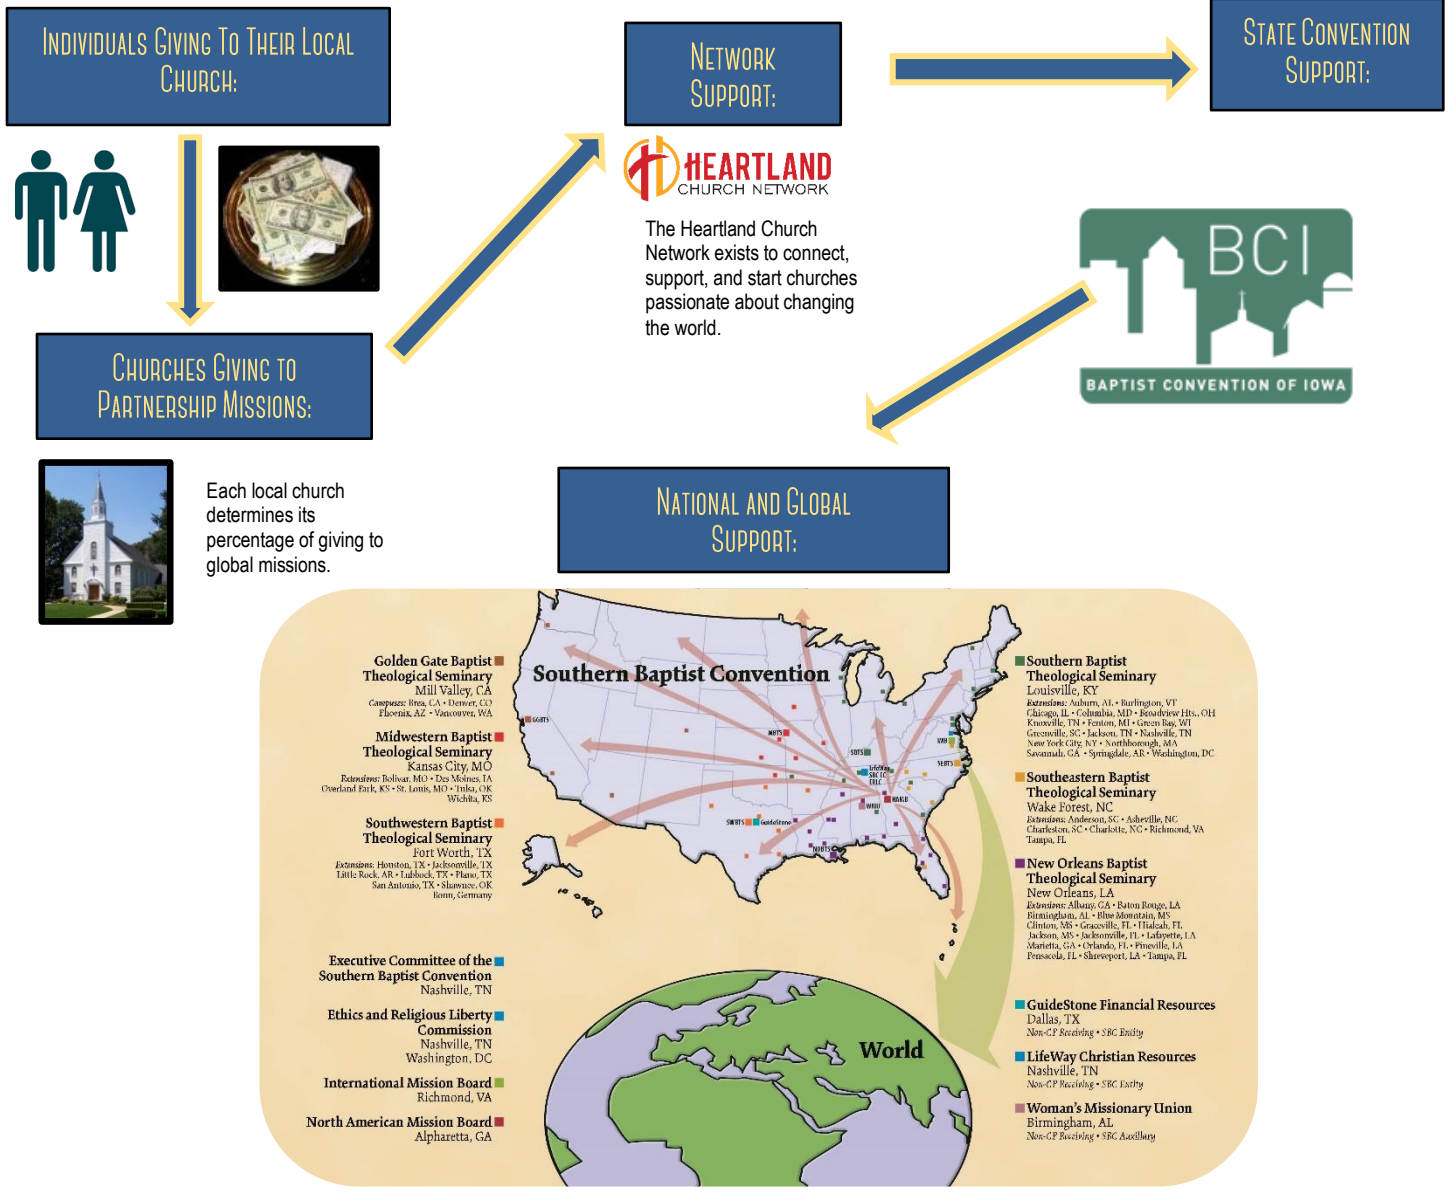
Individuals Giving To Their Local Church:

Network Support:

State Convention Support:

HEARTLAND CHURCH NETWORK

The Heartland Church Network exists to connect, support, and start churches passionate about changing the world.

BCI
BAPTIST CONVENTION OF IOWA

Churches Giving to Partnership Missions:

Each local church determines its percentage of giving to global missions.

National and Global Support:

Southern Baptist Convention

Golden Gate Baptist Theological Seminary
Mill Valley, CA
Campuses: Brea, CA • Denver, CO Phoenix, AZ • Vancouver, WA

Midwestern Baptist Theological Seminary
Kansas City, MO
Extensions: Bolivar, MO • Des Moines, IA Overland Park, KS • St. Louis, MO • Tulsa, OK Wichita, KS

Southwestern Baptist Theological Seminary
Fort Worth, TX
Extensions: Houston, TX • Jacksonville, TX Little Rock, AR • Lubbock, TX • Plano, TX San Antonio, TX • Shawnee, OK Bonn, Germany

Executive Committee of the Southern Baptist Convention
Nashville, TN

Ethics and Religious Liberty Commission
Nashville, TN
Washington, DC

International Mission Board
Richmond, VA

North American Mission Board
Alpharetta, GA

Southern Baptist Theological Seminary
Louisville, KY
Extensions: Auburn, AL • Burlington, VT Chicago, IL • Columbia, MD • Broadview Hts., OH Knoxville, TN • Fenton, MI • Green Bay, WI Greenville, SC • Jackson, TN • Nashville, TN New York City, NY • Northborough, MA Savannah, GA • Springdale, AR • Washington, DC

Southeastern Baptist Theological Seminary
Wake Forest, NC
Extensions: Anderson, SC • Asheville, NC Charleston, SC • Charlotte, NC • Richmond, VA Tampa, FL

New Orleans Baptist Theological Seminary
New Orleans, LA
Extensions: Albany, GA • Baton Rouge, LA Birmingham, AL • Blue Mountain, MS Clinton, MS • Graceville, FL • Hialeah, FL Jackson, MS • Jacksonville, FL • Lafayette, LA Marietta, GA • Orlando, FL • Pineville, LA Pensacola, FL • Shreveport, LA • Tampa, FL

GuideStone Financial Resources
Dallas, TX
Non-CP Receiving • SBC Entity

LifeWay Christian Resources
Nashville, TN
Non-CP Receiving • SBC Entity

Woman's Missionary Union
Birmingham, AL
Non-CP Receiving • SBC Auxiliary

GGBTS MBTS SBTS SEBTS SWBTS GuideStone NOBTS IMB NAMB LifeWay SBC EC ERLC WMU

World